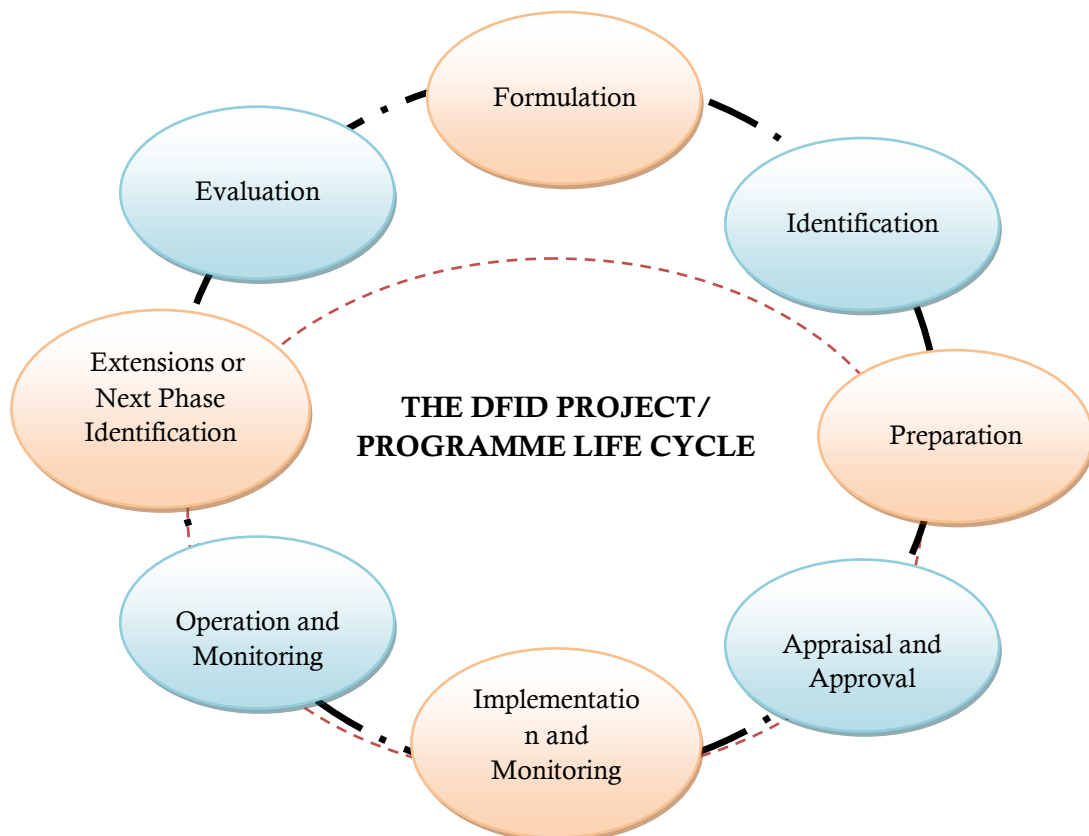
Formulation

Identification

Preparation

Appraisal and Approval

Implementation and Monitoring

Operation and Monitoring

Extensions or Next Phase Identification

Evaluation

THE DFID PROJECT/ PROGRAMME LIFE CYCLE